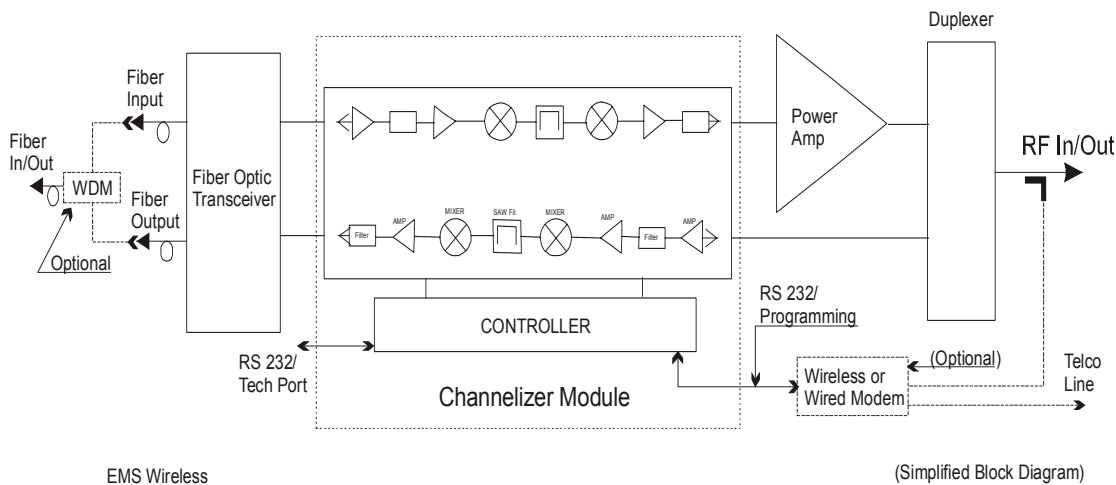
Duplexer

Fiber Input

Fiber In/Out

WDM

Fiber Output

Optional

Fiber Optic Transceiver

Power Amp

RF In/Out

Filter

AMP

MIXER

SAW Fil.

MIXER

AMP

Filter

AMP

CONTROLLER

RS 232/ Programming

RS 232/ Tech Port

Channelizer Module

(Optional)

Wireless or Wired Modem

Telco Line

EMS Wireless

(Simplified Block Diagram)